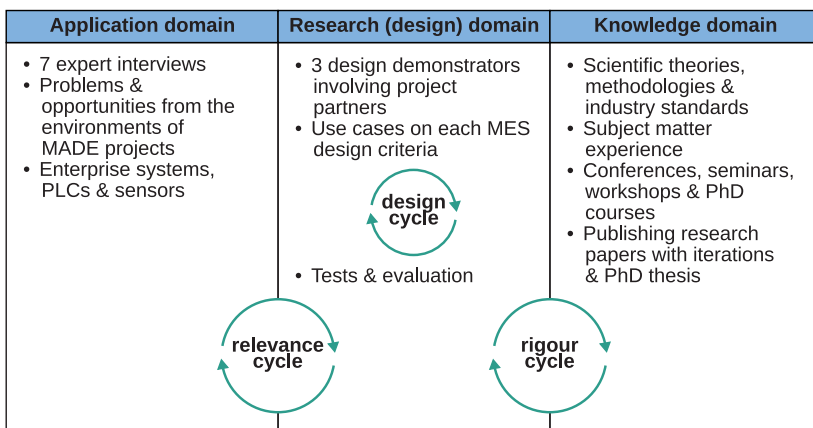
| Application domain | Research (design) domain | Knowledge domain |
|---|---|---|
| • 7 expert interviews<br>• Problems & opportunities from the environments of MADE projects<br>• Enterprise systems, PLCs & sensors | • 3 design demonstrators involving project partners<br>• Use cases on each MES design criteria<br>design cycle<br>• Tests & evaluation | • Scientific theories, methodologies & industry standards<br>• Subject matter experience<br>• Conferences, seminars, workshops & PhD courses<br>• Publishing research papers with iterations & PhD thesis |

relevance cycle

rigour cycle